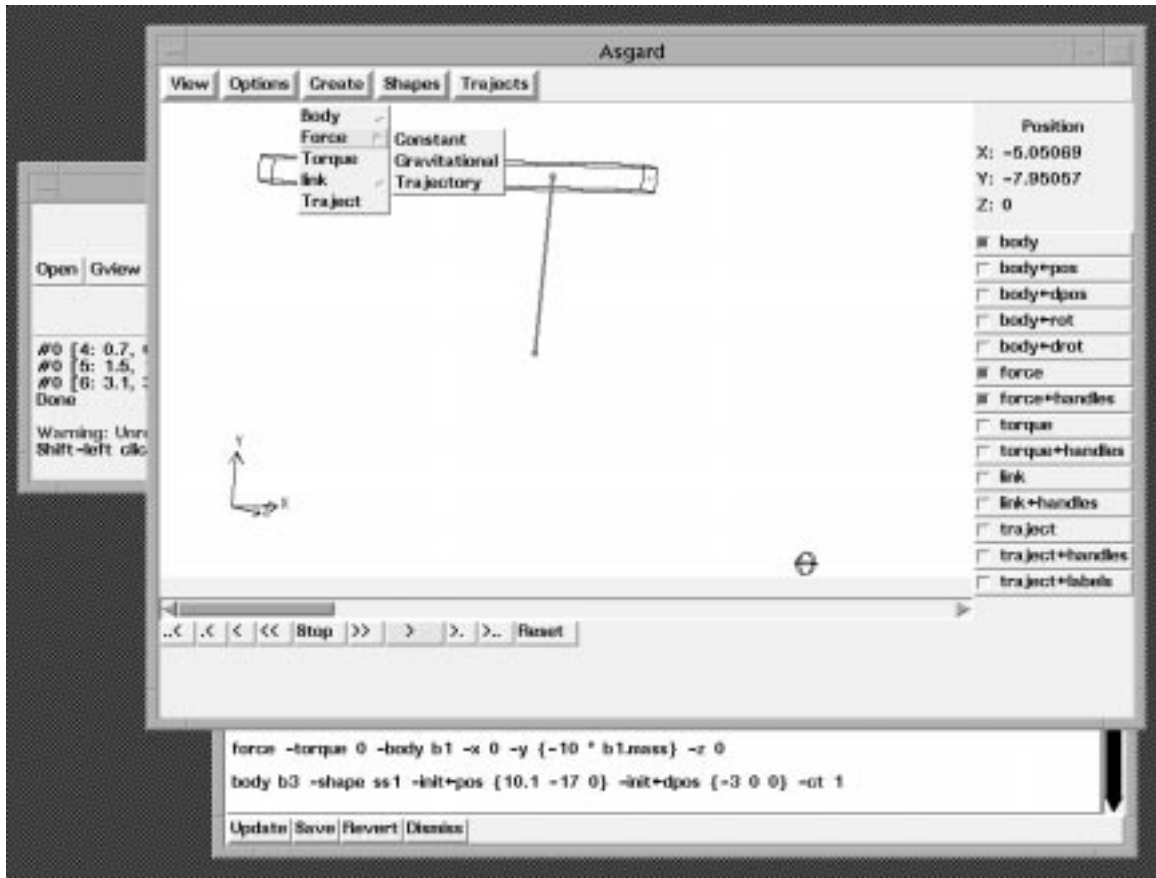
Asgard

View | Options | Create | Shapes | Trajects

Body
Force
Torque
link
Traject

Constant
Gravitational
Trajectory

Position
X: -5.05069
Y: -7.95057
Z: 0

body
body+pos
body+dpos
body+rot
body+drot
force
force+handles
torque
torque+handles
link
link+handles
traject
traject+handles
traject+labels

Y
X

..< | .< | < | << | Stop | >> | > | >. | >.. | Reset

Open | Gview

#0 [4: 0.7, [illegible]
#0 [5: 1.5, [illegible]
#0 [6: 3.1, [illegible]
Done

Warning: Unr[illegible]
Shift-left clic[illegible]

force -torque 0 -body b1 -x 0 -y {-10 * b1.mass} -z 0

body b3 -shape ss1 -init+pos {10.1 -17 0} -init+dpos {-3 0 0} -ct 1

Update | Save | Revert | Dismiss